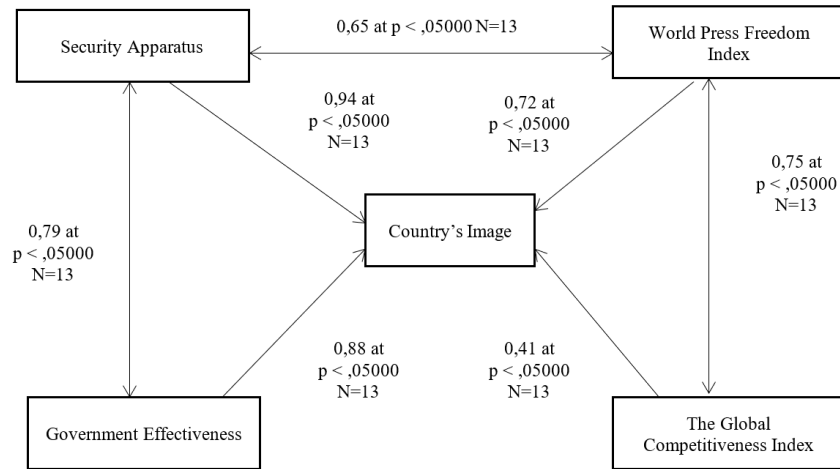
Security Apparatus

0,65 at p < ,05000 N=13

World Press Freedom Index

0,94 at p < ,05000 N=13

0,72 at p < ,05000 N=13

0,75 at p < ,05000 N=13

0,79 at p < ,05000 N=13

Country's Image

0,88 at p < ,05000 N=13

0,41 at p < ,05000 N=13

Government Effectiveness

The Global Competitiveness Index